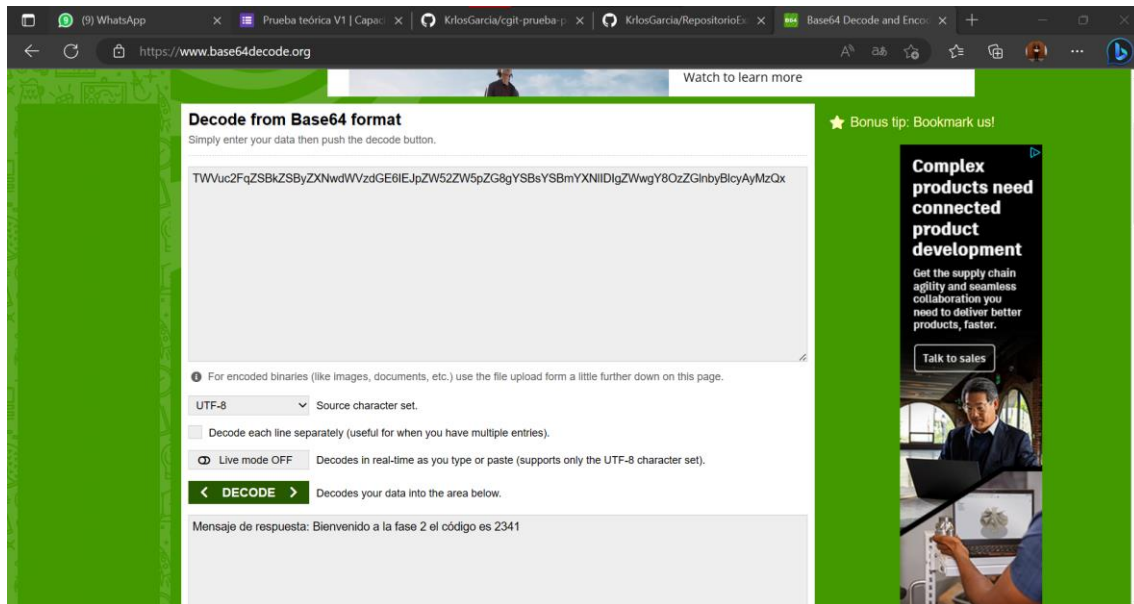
(9) WhatsApp | Prueba teórica V1 | Capac | KrlosGarcia/cgit-prueba-p | KrlosGarcia/RepositorioEx | Base64 Decode and Encoc

https://www.base64decode.org

Watch to learn more

Decode from Base64 format

Simply enter your data then push the decode button.

TWVuc2FqZSBkZSByZXNwdWVzdGE6IEJpZW52ZW5pZG8gYSBsYSBmYXNlIDIgZWwgY8OzZGlnbyBlcyAyMzQx

For encoded binaries (like images, documents, etc.) use the file upload form a little further down on this page.

UTF-8 Source character set.

Decode each line separately (useful for when you have multiple entries).

Live mode OFF Decodes in real-time as you type or paste (supports only the UTF-8 character set).

< DECODE > Decodes your data into the area below.

Mensaje de respuesta: Bienvenido a la fase 2 el código es 2341

Bonus tip: Bookmark us!

Complex products need connected product development

Get the supply chain agility and seamless collaboration you need to deliver better products, faster.

Talk to sales